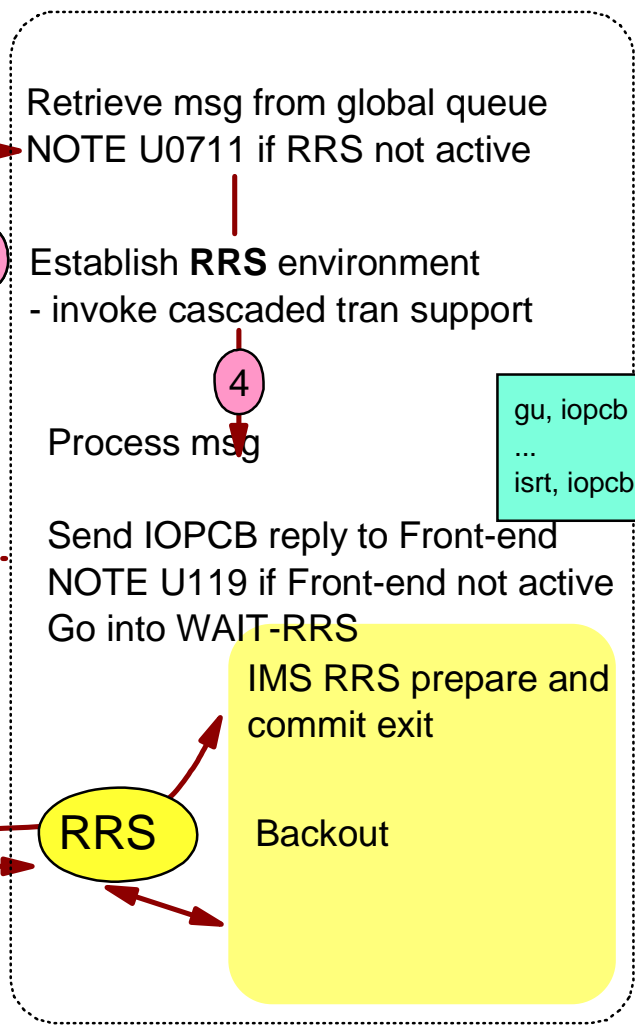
Retrieve msg from global queue
NOTE U0711 if RRS not active

Establish **RRS** environment
- invoke cascaded tran support

4

Process msg

gu, iopcb
...
isrt, iopcb

Send IOPCB reply to Front-end
NOTE U119 if Front-end not active
Go into WAIT-RRS

IMS RRS prepare and commit exit

Backout

RRS